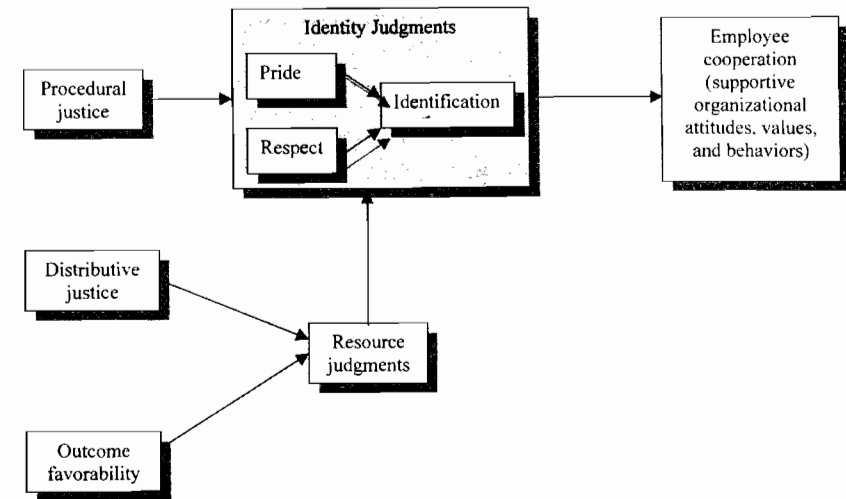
Procedural justice

Identity Judgments

Pride

Respect

Identification

Employee cooperation (supportive organizational attitudes. values, and behaviors)

Distributive justice

Resource judgments

Outcome favorability